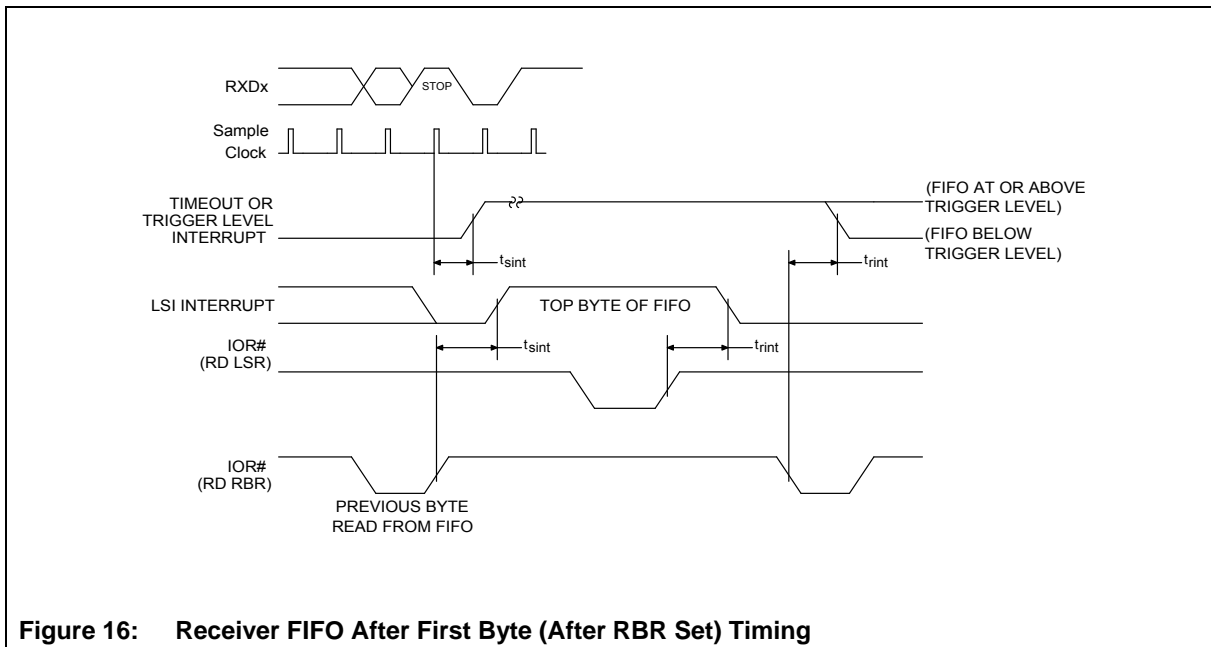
RXDx

STOP

Sample Clock

TIMEOUT OR TRIGGER LEVEL INTERRUPT

(FIFO AT OR ABOVE TRIGGER LEVEL)

(FIFO BELOW TRIGGER LEVEL)

$t_{sint}$

$t_{rint}$

LSI INTERRUPT

TOP BYTE OF FIFO

IOR# (RD LSR)

$t_{sint}$

$t_{rint}$

IOR# (RD RBR)

PREVIOUS BYTE READ FROM FIFO

Figure 16: Receiver FIFO After First Byte (After RBR Set) Timing